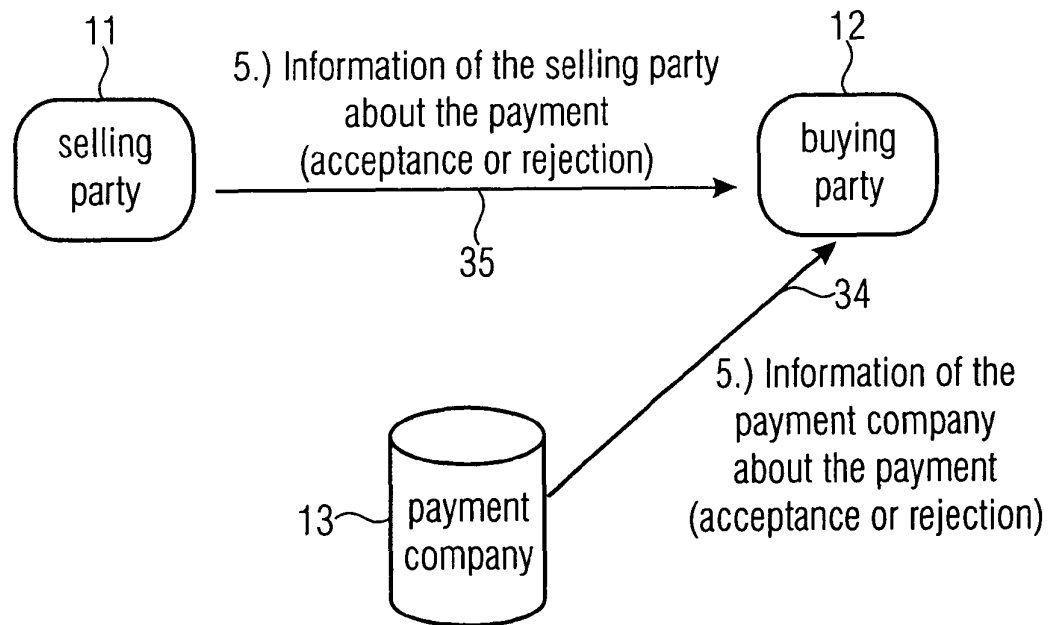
11

selling party

5.) Information of the selling party about the payment (acceptance or rejection)

35

12

buying party

34

5.) Information of the payment company about the payment (acceptance or rejection)

13

payment company